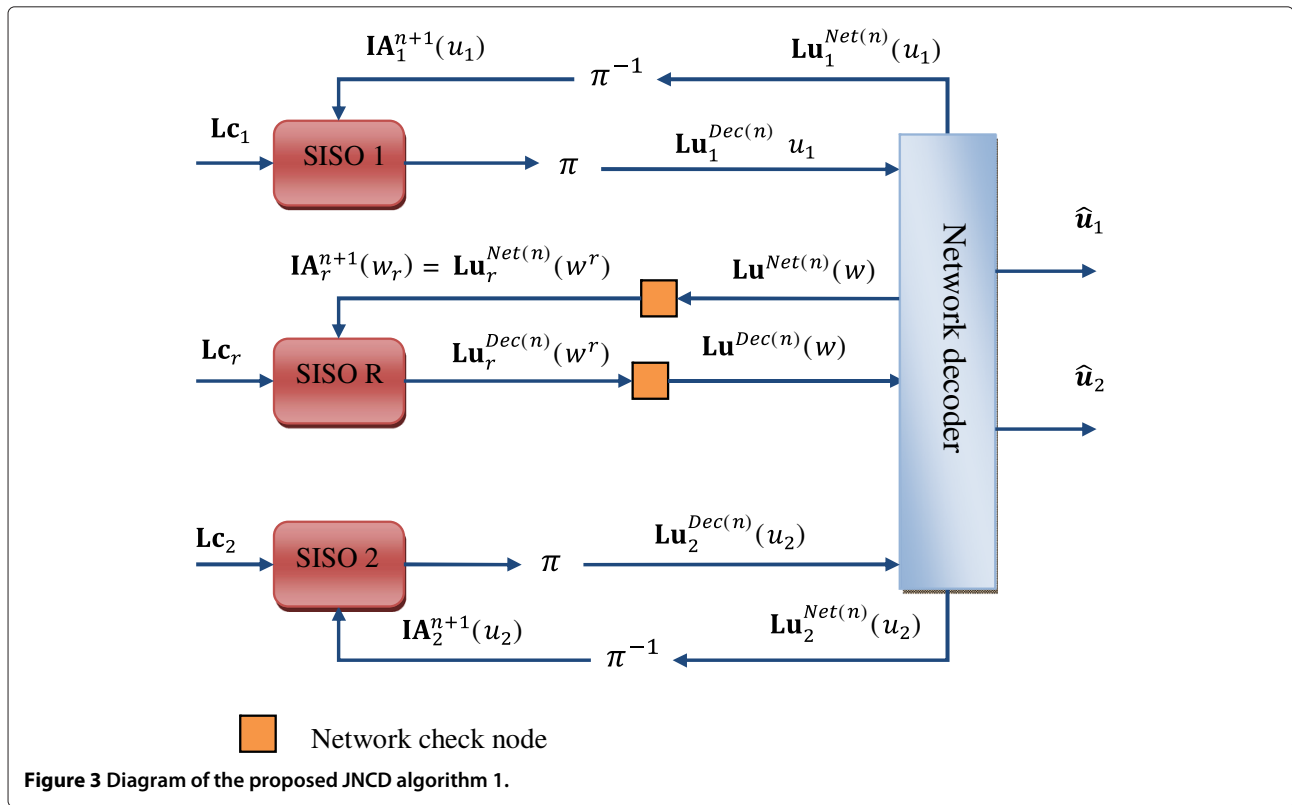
$\mathbf{IA}_1^{n+1}(u_1)$

$\pi^{-1}$

$\mathbf{Lu}_1^{Net(n)}(u_1)$

$\mathbf{Lc}_1$

SISO 1

$\pi$

$\mathbf{Lu}_1^{Dec(n)}\ u_1$

Network decoder

$\hat{\boldsymbol{u}}_1$

$\mathbf{IA}_r^{n+1}(w_r) = \mathbf{Lu}_r^{Net(n)}(w^r)$

$\mathbf{Lu}^{Net(n)}(w)$

$\mathbf{Lc}_r$

SISO R

$\mathbf{Lu}_r^{Dec(n)}(w^r)$

$\mathbf{Lu}^{Dec(n)}(w)$

$\hat{\boldsymbol{u}}_2$

$\mathbf{Lc}_2$

SISO 2

$\pi$

$\mathbf{Lu}_2^{Dec(n)}(u_2)$

$\mathbf{IA}_2^{n+1}(u_2)$

$\pi^{-1}$

$\mathbf{Lu}_2^{Net(n)}(u_2)$

Network check node

**Figure 3** Diagram of the proposed JNCD algorithm 1.